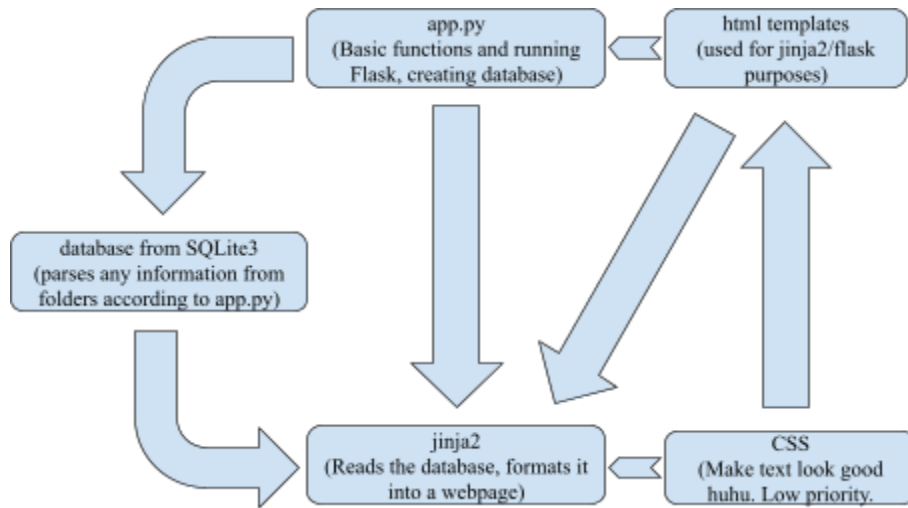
app.py
(Basic functions and running Flask, creating database)

html templates
(used for jinja2/flask purposes)

database from SQLite3
(parses any information from folders according to app.py)

jinja2
(Reads the database, formats it into a webpage)

CSS
(Make text look good huhu. Low priority.